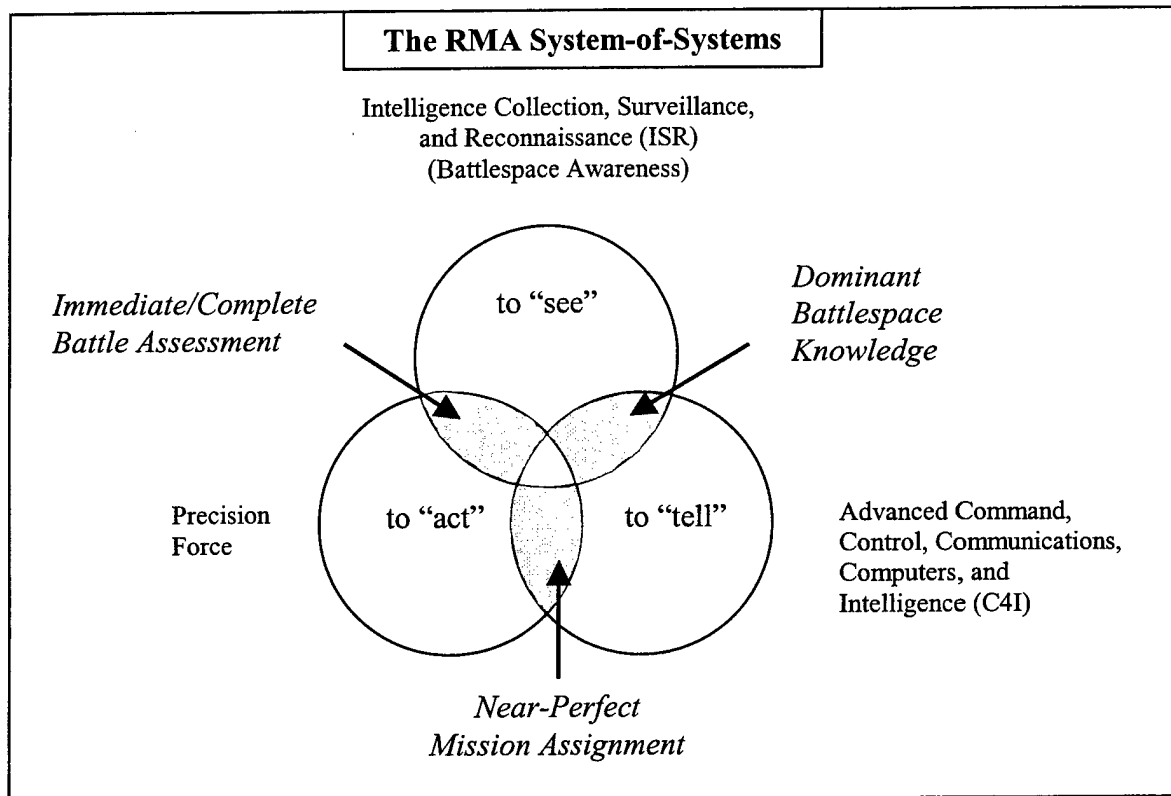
The RMA System-of-Systems

Intelligence Collection, Surveillance, and Reconnaissance (ISR) (Battlespace Awareness)

Immediate/Complete Battle Assessment

to "see"

Dominant Battlespace Knowledge

Precision Force

to "act"

to "tell"

Advanced Command, Control, Communications, Computers, and Intelligence (C4I)

Near-Perfect Mission Assignment